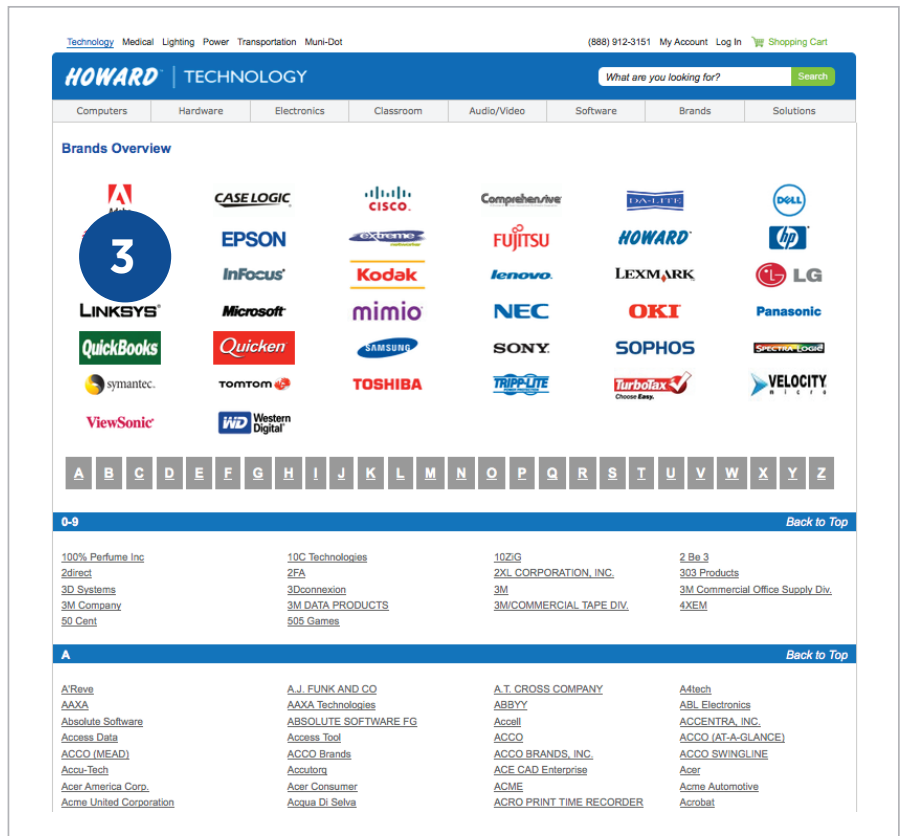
Technology Medical Lighting Power Transportation Muni-Dot

(888) 912-3151 My Account Log In Shopping Cart

HOWARD | TECHNOLOGY

What are you looking for? Search

| Computers | Hardware | Electronics | Classroom | Audio/Video | Software | Brands | Solutions |
|---|---|---|---|---|---|---|---|

Brands Overview

CASE LOGIC CISCO Comprehensive DA-LITE DELL

3

EPSON extreme FUJITSU HOWARD hp

InFocus Kodak lenovo LEXMARK LG

LINKSYS Microsoft mimio NEC OKI Panasonic

QuickBooks Quicken SAMSUNG SONY SOPHOS SPECTRA LOGIC

symantec. TOMTOM TOSHIBA TRIPP-LITE TurboTax Choose Easy. VELOCITY micro

ViewSonic WD Western Digital

A B C D E F G H I J K L M N O P Q R S T U V W X Y Z

0-9 Back to Top

100% Perfume Inc
2direct
3D Systems
3M Company
50 Cent

10C Technologies
2FA
3Dconnexion
3M DATA PRODUCTS
505 Games

10ZiG
2XL CORPORATION, INC.
3M
3M/COMMERCIAL TAPE DIV.

2 Be 3
303 Products
3M Commercial Office Supply Div.
4XEM

A Back to Top

A'Reve
AAXA
Absolute Software
Access Data
ACCO (MEAD)
Accu-Tech
Acer America Corp.
Acme United Corporation

A.J. FUNK AND CO
AAXA Technologies
ABSOLUTE SOFTWARE FG
Access Tool
ACCO Brands
Accutorq
Acer Consumer
Acqua Di Selva

A.T. CROSS COMPANY
ABBYY
Accell
ACCO
ACCO BRANDS, INC.
ACE CAD Enterprise
ACME
ACRO PRINT TIME RECORDER

A4tech
ABL Electronics
ACCENTRA, INC.
ACCO (AT-A-GLANCE)
ACCO SWINGLINE
Acer
Acme Automotive
Acrobat